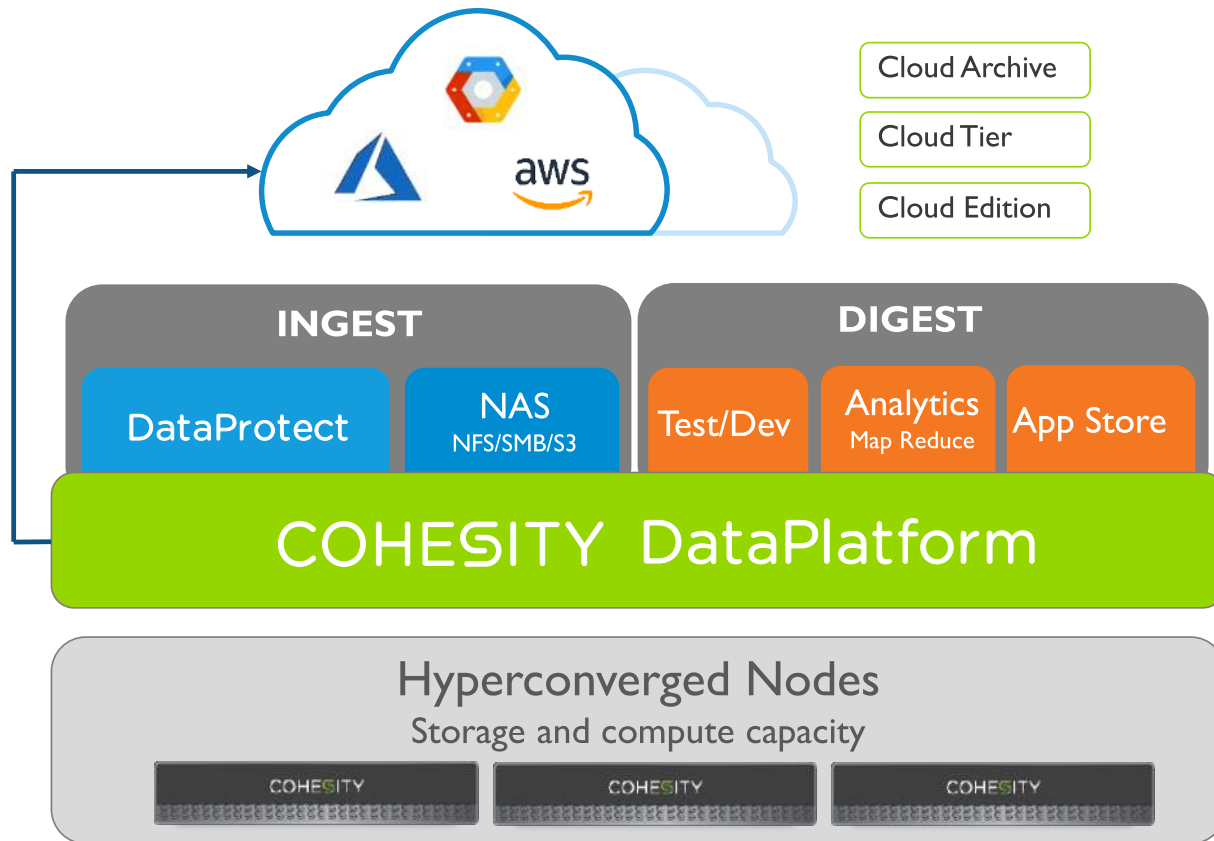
aws

Cloud Archive

Cloud Tier

Cloud Edition

INGEST

DataProtect

NAS
NFS/SMB/S3

DIGEST

Test/Dev

Analytics
Map Reduce

App Store

COHESITY DataPlatform

Hyperconverged Nodes
Storage and compute capacity

COHESITY

COHESITY

COHESITY